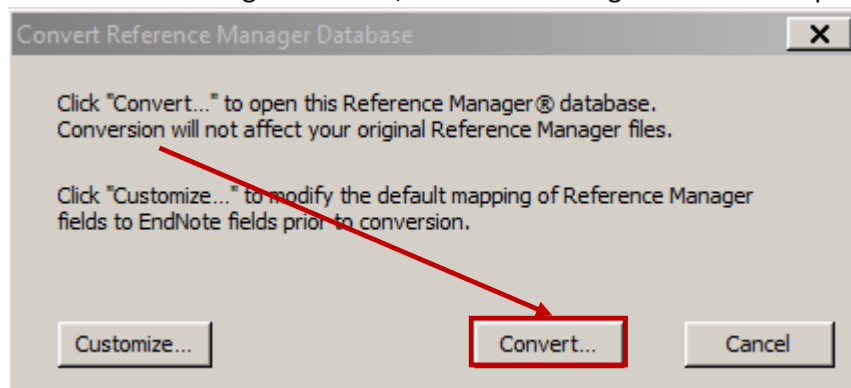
Convert Reference Manager Database

X

Click "Convert..." to open this Reference Manager® database. Conversion will not affect your original Reference Manager files.

Click "Customize..." to modify the default mapping of Reference Manager fields to EndNote fields prior to conversion.

Customize...

Convert...

Cancel